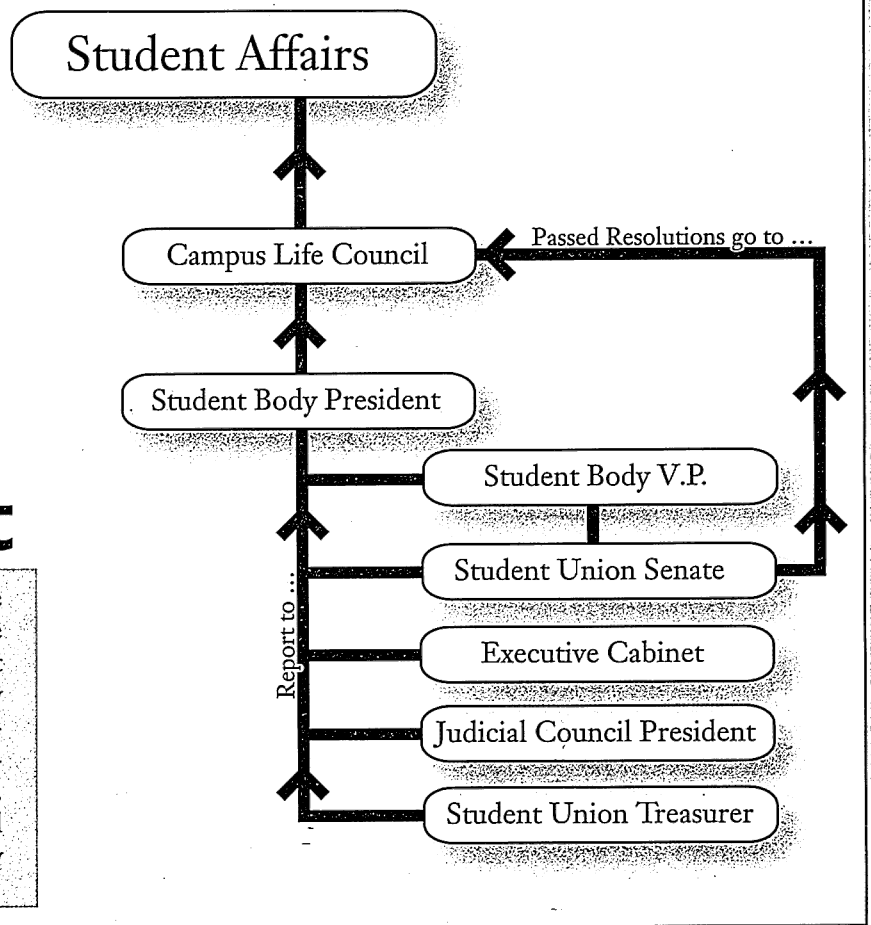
Student Affairs

Campus Life Council

Passed Resolutions go to ...

Student Body President

Student Body V.P.

Student Union Senate

Executive Cabinet

Judicial Council President

Student Union Treasurer

Report to ...